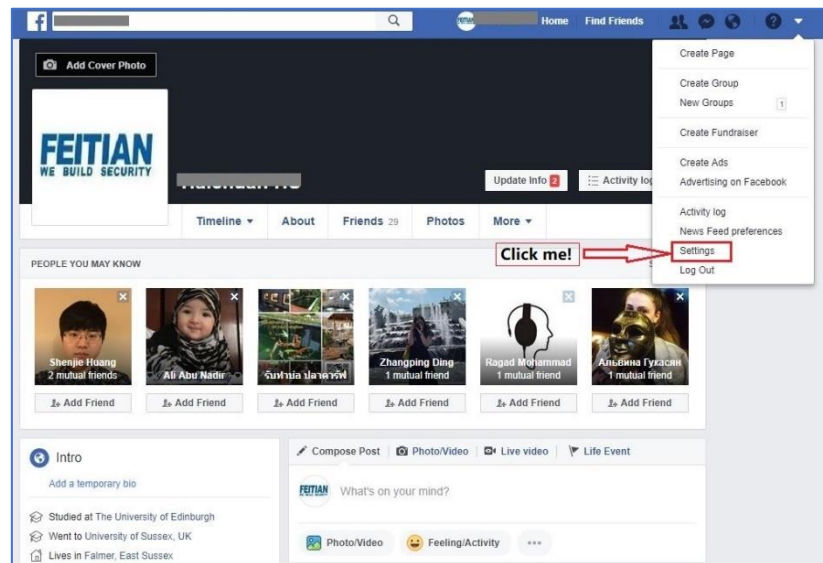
Home Find Friends

Add Cover Photo

FEITIAN
WE BUILD SECURITY

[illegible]

Update Info 2
Activity log

Timeline ▾
About
Friends 29
Photos
More ▾

Create Page
Create Group
New Groups 1
Create Fundraiser
Create Ads
Advertising on Facebook
Activity log
News Feed preferences
Settings
Log Out

Click me!

PEOPLE YOU MAY KNOW

Shenjie Huang
2 mutual friends
Add Friend

Ali Abu Nadir
Add Friend

รินทำปอ ปลาคาร์ฟ
Add Friend

Zhangping Ding
1 mutual friend
Add Friend

Ragad Mohammad
1 mutual friend
Add Friend

Альвина Гукасян
1 mutual friend
Add Friend

Intro
Add a temporary bio
Studied at The University of Edinburgh
Went to University of Sussex, UK
Lives in Falmer, East Sussex

Compose Post
Photo/Video
Live video
Life Event

FEITIAN
What's on your mind?

Photo/Video
Feeling/Activity
•••